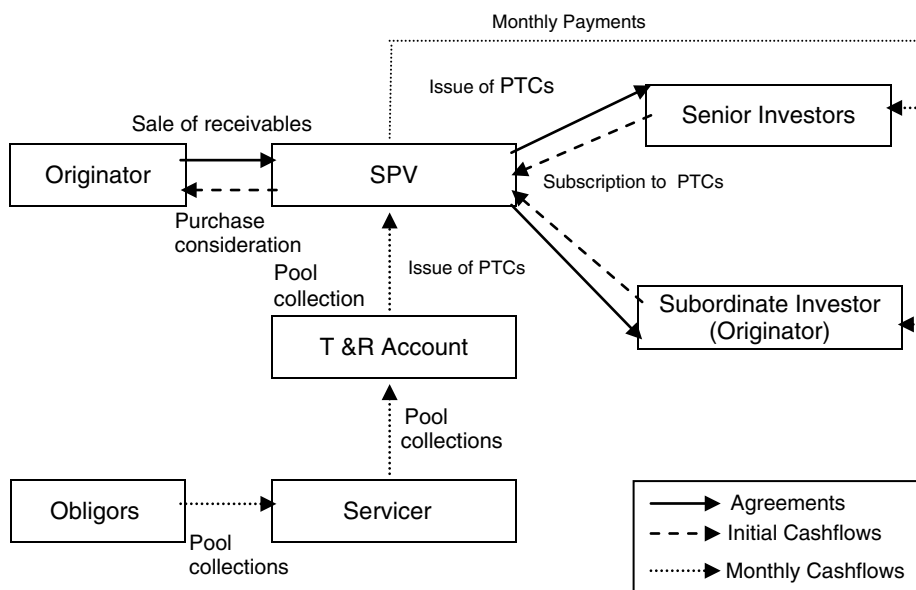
Monthly Payments

Issue of PTCs

Senior Investors

Sale of receivables

Originator

SPV

Subscription to PTCs

Purchase consideration

Pool collection

Issue of PTCs

Subordinate Investor (Originator)

T &R Account

Pool collections

Obligors

Servicer

Pool collections

Agreements

Initial Cashflows

Monthly Cashflows